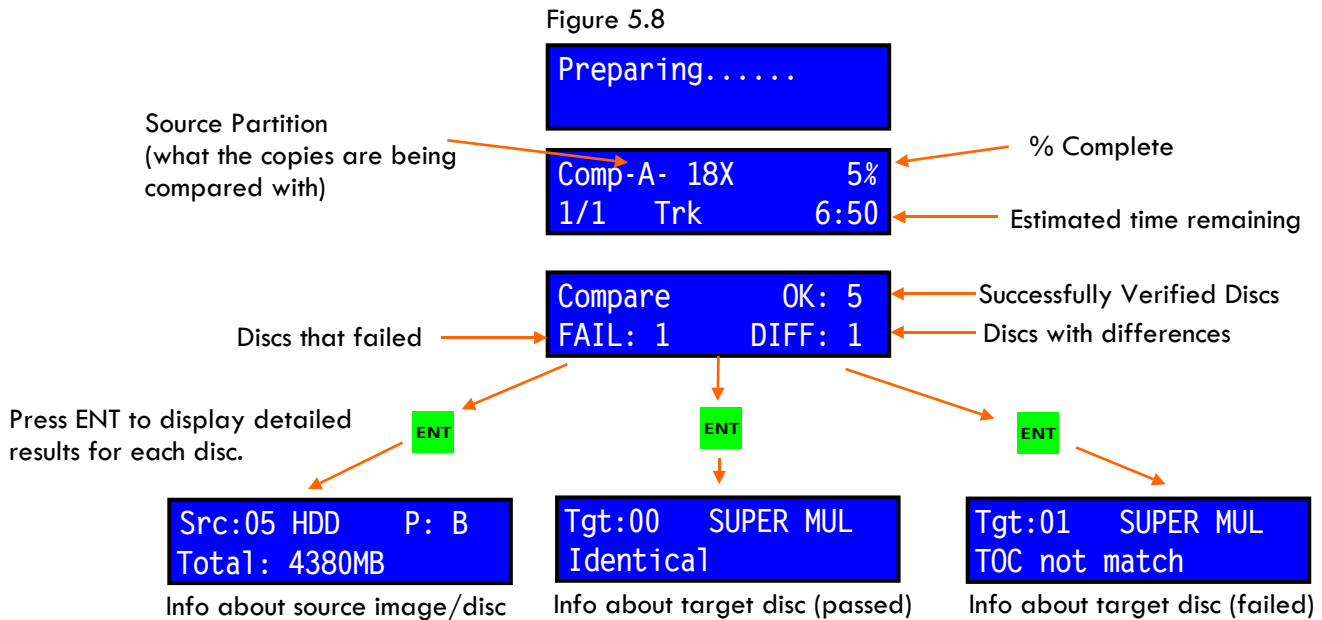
Figure 5.8

Preparing......

Source Partition
(what the copies are being compared with)

Comp-A- 18X 5%
1/1 Trk 6:50

% Complete

Estimated time remaining

Compare OK: 5
FAIL: 1 DIFF: 1

Successfully Verified Discs

Discs with differences

Discs that failed

Press ENT to display detailed results for each disc.

ENT

ENT

ENT

Src:05 HDD P: B
Total: 4380MB

Info about source image/disc

Tgt:00 SUPER MUL
Identical

Info about target disc (passed)

Tgt:01 SUPER MUL
TOC not match

Info about target disc (failed)